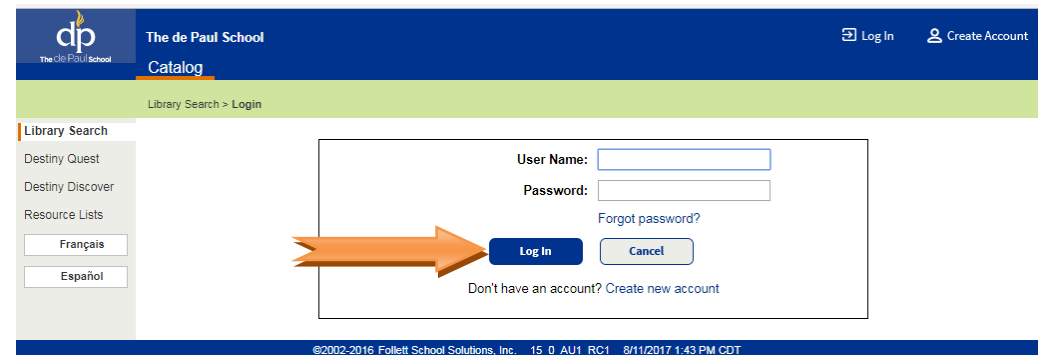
dp
The de Paul School

The de Paul School

Catalog

Log In

Create Account

Library Search > Login

Library Search

Destiny Quest

Destiny Discover

Resource Lists

Français

Español

User Name:

Password:

Forgot password?

Log In

Cancel

Don't have an account? Create new account

©2002-2016 Follett School Solutions, Inc. 15_0_AU1_RC1 8/11/2017 1:43 PM CDT